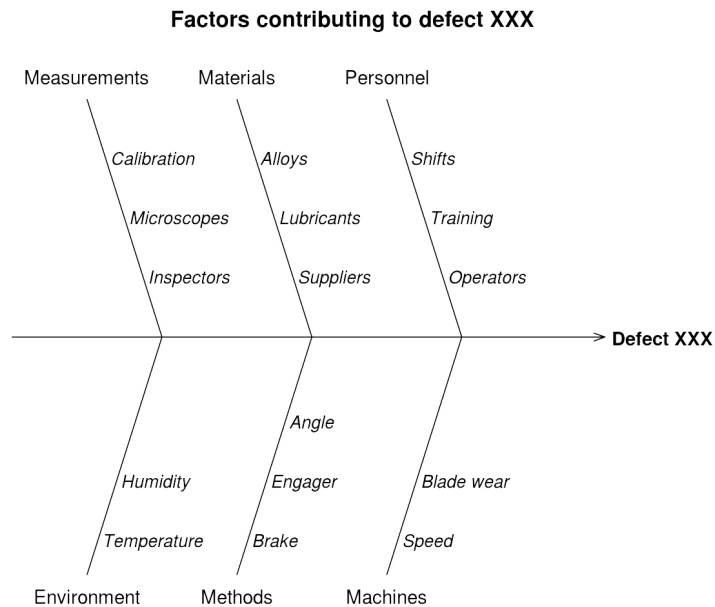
Factors contributing to defect XXX

Measurements
Calibration
Microscopes
Inspectors

Materials
Alloys
Lubricants
Suppliers

Personnel
Shifts
Training
Operators

Defect XXX

Humidity
Temperature
Environment

Angle
Engager
Brake
Methods

Blade wear
Speed
Machines